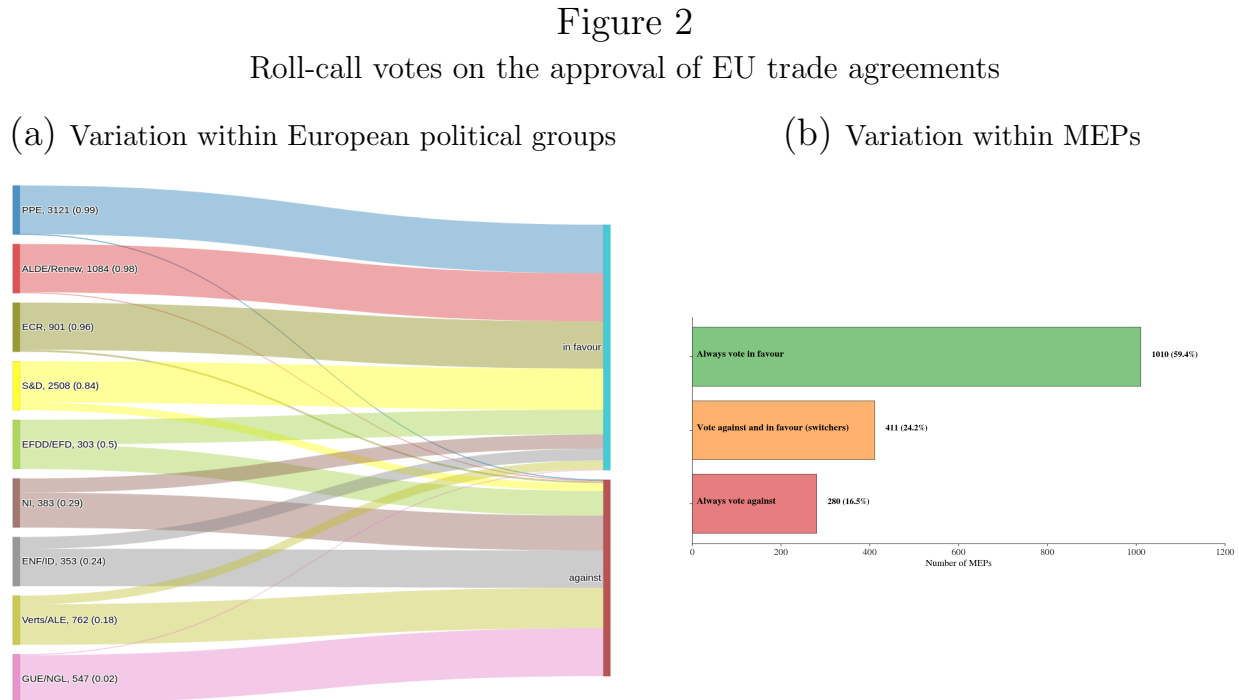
Figure 2
Roll-call votes on the approval of EU trade agreements

(a) Variation within European political groups

PPE, 3121 (0.99)
ALDE/Renew, 1084 (0.98)
ECR, 901 (0.96)
S&D, 2508 (0.84)
EFDD/EFD, 303 (0.5)
NI, 383 (0.29)
ENF/ID, 353 (0.24)
Verts/ALE, 762 (0.18)
GUE/NGL, 547 (0.02)
in favour
against

(b) Variation within MEPs

Always vote in favour 1010 (59.4%)
Vote against and in favour (switchers) 411 (24.2%)
Always vote against 280 (16.5%)
0 200 400 600 800 1000 1200
Number of MEPs